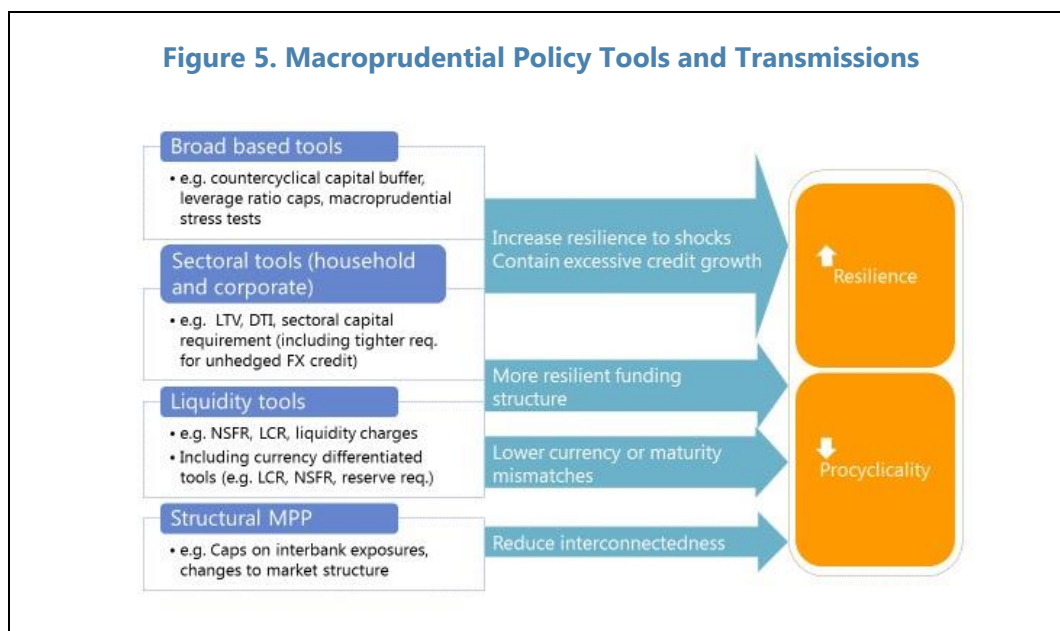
Figure 5. Macroprudential Policy Tools and Transmissions

Broad based tools

• e.g. countercyclical capital buffer, leverage ratio caps, macroprudential stress tests

Sectoral tools (household and corporate)

• e.g. LTV, DTI, sectoral capital requirement (including tighter req. for unhedged FX credit)

Liquidity tools

• e.g. NSFR, LCR, liquidity charges
• Including currency differentiated tools (e.g. LCR, NSFR, reserve req.)

Structural MPP

• e.g. Caps on interbank exposures, changes to market structure

Increase resilience to shocks
Contain excessive credit growth

More resilient funding structure

Lower currency or maturity mismatches

Reduce interconnectedness

Resilience

Procyclicality